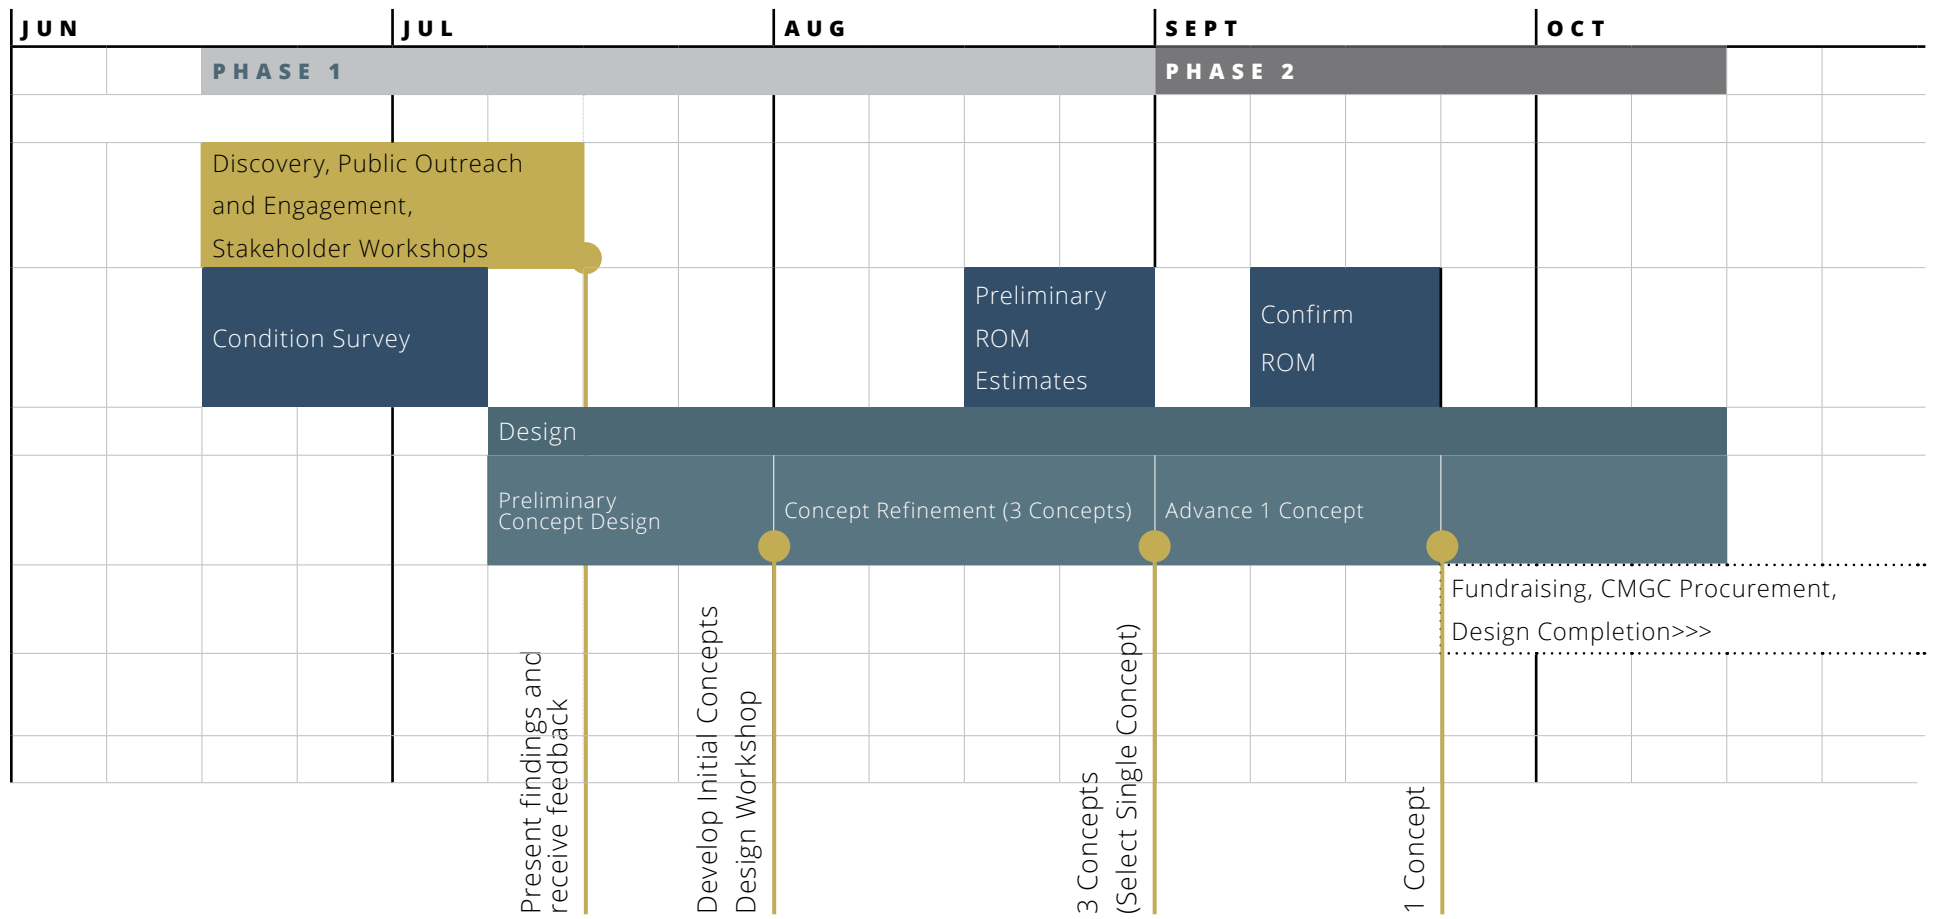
JUN JUL AUG SEPT OCT

PHASE 1 PHASE 2

Discovery, Public Outreach and Engagement, Stakeholder Workshops

Condition Survey

Preliminary ROM Estimates

Confirm ROM

Design

Preliminary Concept Design

Concept Refinement (3 Concepts)

Advance 1 Concept

Fundraising, CMGC Procurement, Design Completion>>>

Present findings and receive feedback

Develop Initial Concepts Design Workshop

3 Concepts (Select Single Concept)

1 Concept